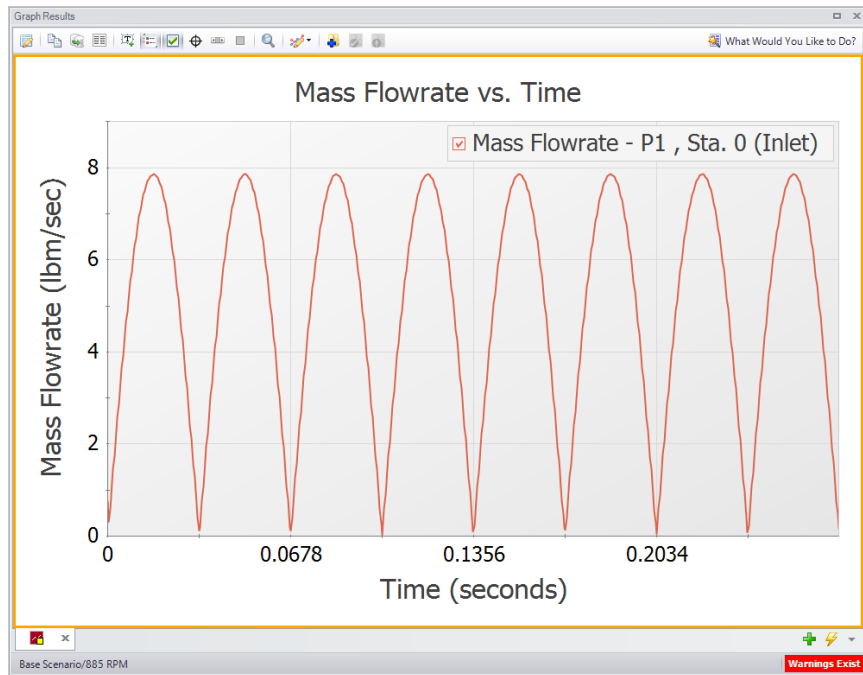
Graph Results

What Would You Like to Do?

Mass Flowrate vs. Time

Mass Flowrate - P1 , Sta. 0 (Inlet)

Mass Flowrate (lbm/sec)

8
6
4
2
0

0
0.0678
0.1356
0.2034

Time (seconds)

Base Scenario/885 RPM

Warnings Exist